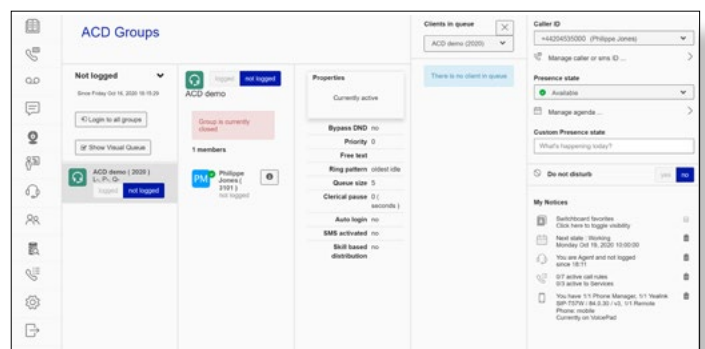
ACD Groups

Not logged
Since Friday Oct 16, 2020 16:19:29

Login to all groups

Show Visual Queue

ACD demo ( 2020 ) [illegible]
logged
not logged

ACD demo
logged
not logged

Group is currently closed

1 members

PM
Philippe Jones ( 3101 )
not logged

Properties
Currently active

| | |
|---|---|
| Bypass DND | no |
| Priority | 0 |
| Free text | |
| Ring pattern | oldest idle |
| Queue size | 5 |
| Clerical pause | 0 ( seconds ) |
| Auto login | no |
| SMS activated | no |
| Skill based distribution | no |

Clients in queue
ACD demo (2020)
There is no client in queue

Caller ID
+44204535000 (Philippe Jones)
Manage caller or sms ID ...

Presence state
Available
Manage agenda ...

Custom Presence state
What's happening today?

Do not disturb
yes
no

My Notices
Switchboard favorites
Click here to toggle visibility
Next state : Working
Monday Oct 19, 2020 10:00:00
You are Agent and not logged
since 18:11
0/7 active call rules
0/3 active to Services
You have 1/1 Phone Manager, 1/1 Yealink SIP-T57W / 84.0.30 / v3, 1/1 Remote
Phone: mobile
Currently on VoicePad